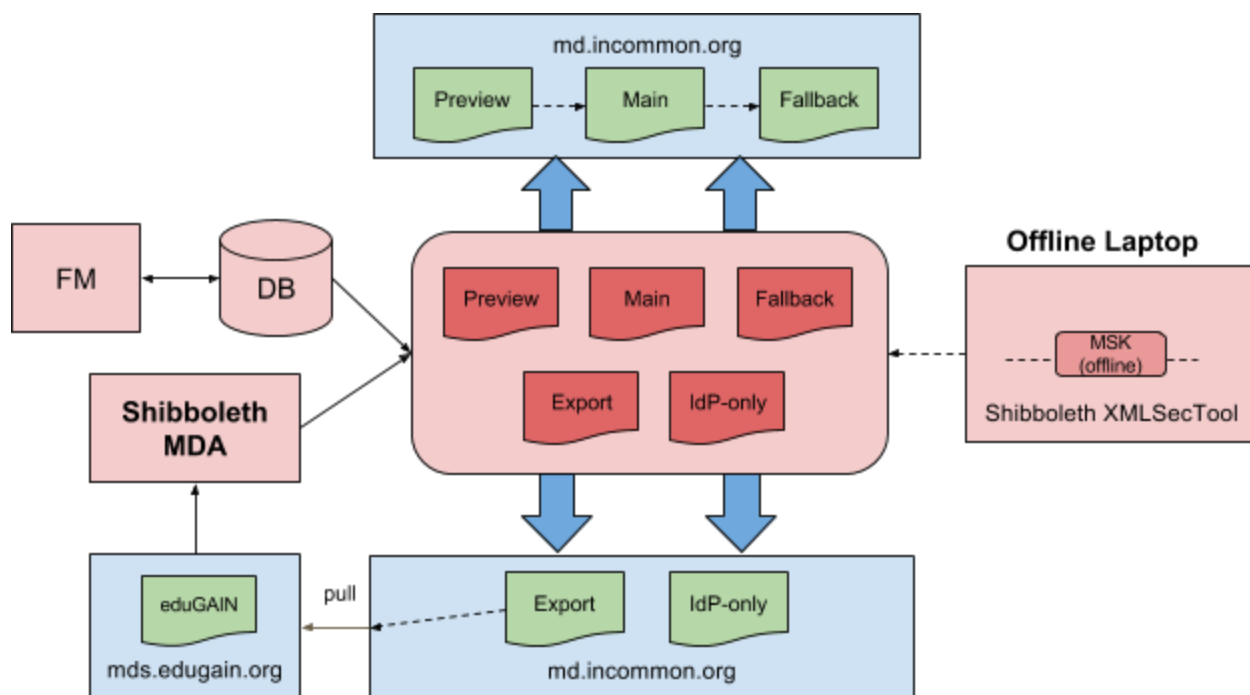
md.incommon.org

Preview

Main

Fallback

FM

DB

Preview

Main

Fallback

Export

IdP-only

Offline Laptop

MSK (offline)

Shibboleth XMLSecTool

Shibboleth MDA

eduGAIN

mds.edugain.org

pull

Export

IdP-only

md.incommon.org